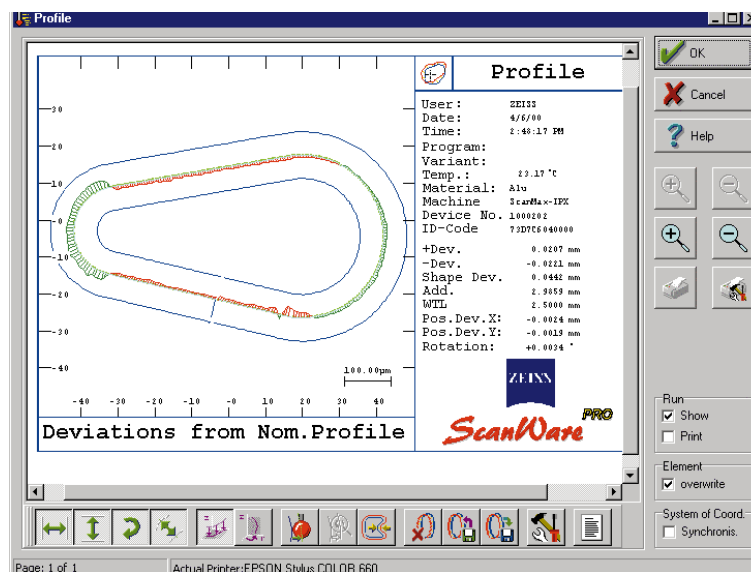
Profile

Profile

User: ZEISS
Date: 4/6/00
Time: 2:48:17 PM
Program:
Variant:
Temp.: 23.17 °C
Material: Alu
Machine ScanMax-IPX
Device No. 1000202
ID-Code 73D7C5040000

+Dev. 0.0207 mm
-Dev. -0.0221 mm
Shape Dev. 0.0442 mm
Add. 2.9859 mm
WTL 2.5000 mm
Pos.Dev.X: -0.0024 mm
Pos.Dev.Y: -0.0019 mm
Rotation: +0.0034 °

ZEISS

ScanWare PRO

30
20
10
0
-10
-20
-30
-40

-40 -30 -20 -10 0 10 20 30 40

100.00µm

Deviations from Nom.Profile

OK
Cancel
Help

Run
Show
Print

Element
overwrite

System of Coord.
Synchronis.

Page: 1 of 1
Actual Printer:EPSON Stylus COLOR 660